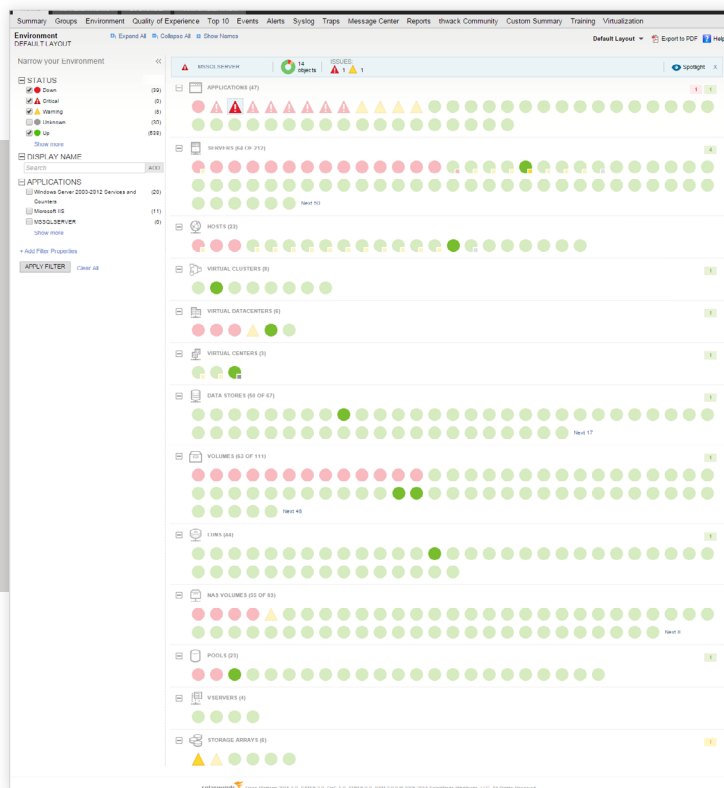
Summary Groups Environment Quality of Experience Top 10 Events Alerts Syslog Traps Message Center Reports thwack Community Custom Summary Training Virtualization

Environment
DEFAULT LAYOUT

Expand All Collapse All Show Names

Default Layout Export to PDF Help

Narrow your Environment

STATUS
Down (39)
Critical (0)
Warning (6)
Unknown (10)
Up (639)
Show more

DISPLAY NAME
Search ADD

APPLICATIONS
Windows Server 2003-2012 Services and Counters (20)
Microsoft IIS (11)
MSSQLSERVER (0)
Show more

+ Add Filter Properties

APPLY FILTER Clear All

MSSQLSERVER 14 objects ISSUES 1 1 Spotlight X

APPLICATIONS (47) 1 1

SERVERS (64 OF 252) 4
Next 50

HOSTS (23) 1

VIRTUAL CLUSTERS (8) 1

VIRTUAL DATACENTERS (6) 1

VIRTUAL CENTERS (3) 1

DATA STORES (50 OF 67) 1
Next 17

VOLUMES (63 OF 111) 1
Next 48

LUNS (44) 1

NAS VOLUMES (55 OF 63) 1
Next 8

POOLS (23) 1

VSERVERS (4) 1

STORAGE ARRAYS (6) 1

solarwinds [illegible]